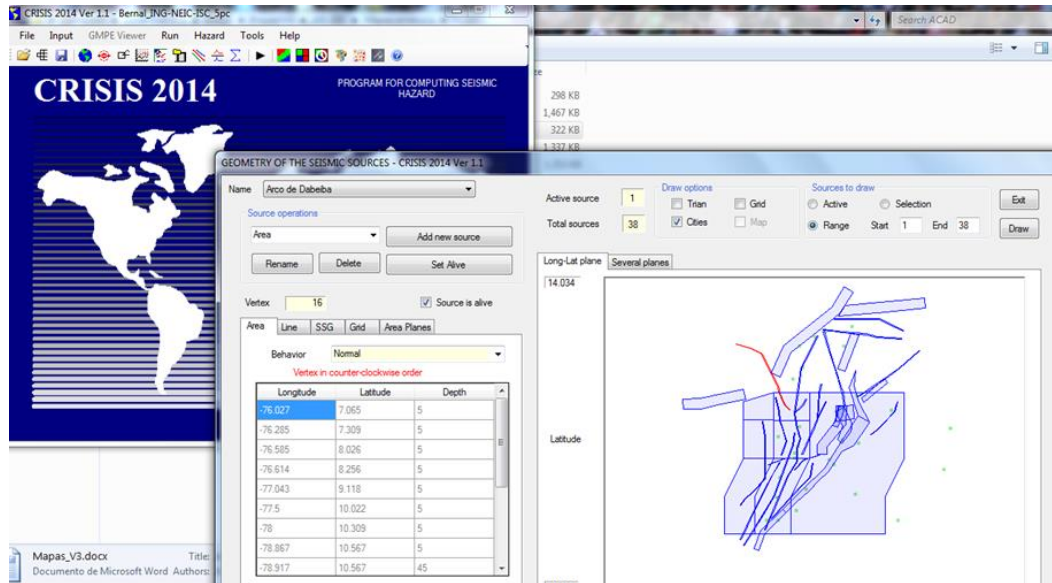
CRISIS 2014 Ver 1.1 - Bernal_ING-NEIC-ISC_5pc

File Input GMPE Viewer Run Hazard Tools Help

CRISIS 2014

PROGRAM FOR COMPUTING SEISMIC HAZARD

Search ACAD

298 KB
1,467 KB
322 KB
1,337 KB

GEOMETRY OF THE SEISMIC SOURCES - CRISIS 2014 Ver 1.1

Name Arco de Dabeiba

Source operations

Area

Add new source

Rename Delete Set Alive

Vertex 16

Source is alive

Area Line SSG Grid Area Planes

Behavior Normal

Vertex in counter-clockwise order

| Longitude | Latitude | Depth |
|---|---|---|
| -76.027 | 7.065 | 5 |
| -76.285 | 7.309 | 5 |
| -76.585 | 8.026 | 5 |
| -76.614 | 8.256 | 5 |
| -77.043 | 9.118 | 5 |
| -77.5 | 10.022 | 5 |
| -78 | 10.309 | 5 |
| -78.867 | 10.567 | 5 |
| -78.917 | 10.567 | 45 |

Active source 1

Total sources 38

Draw options

Trian

Grid

Cities

Map

Sources to draw

Active

Selection

Range Start 1 End 38

Exit

Draw

Long-Lat plane Several planes

14.034

Latitude

Mapas_V3.docx

Documento de Microsoft Word

Title:

Authors: